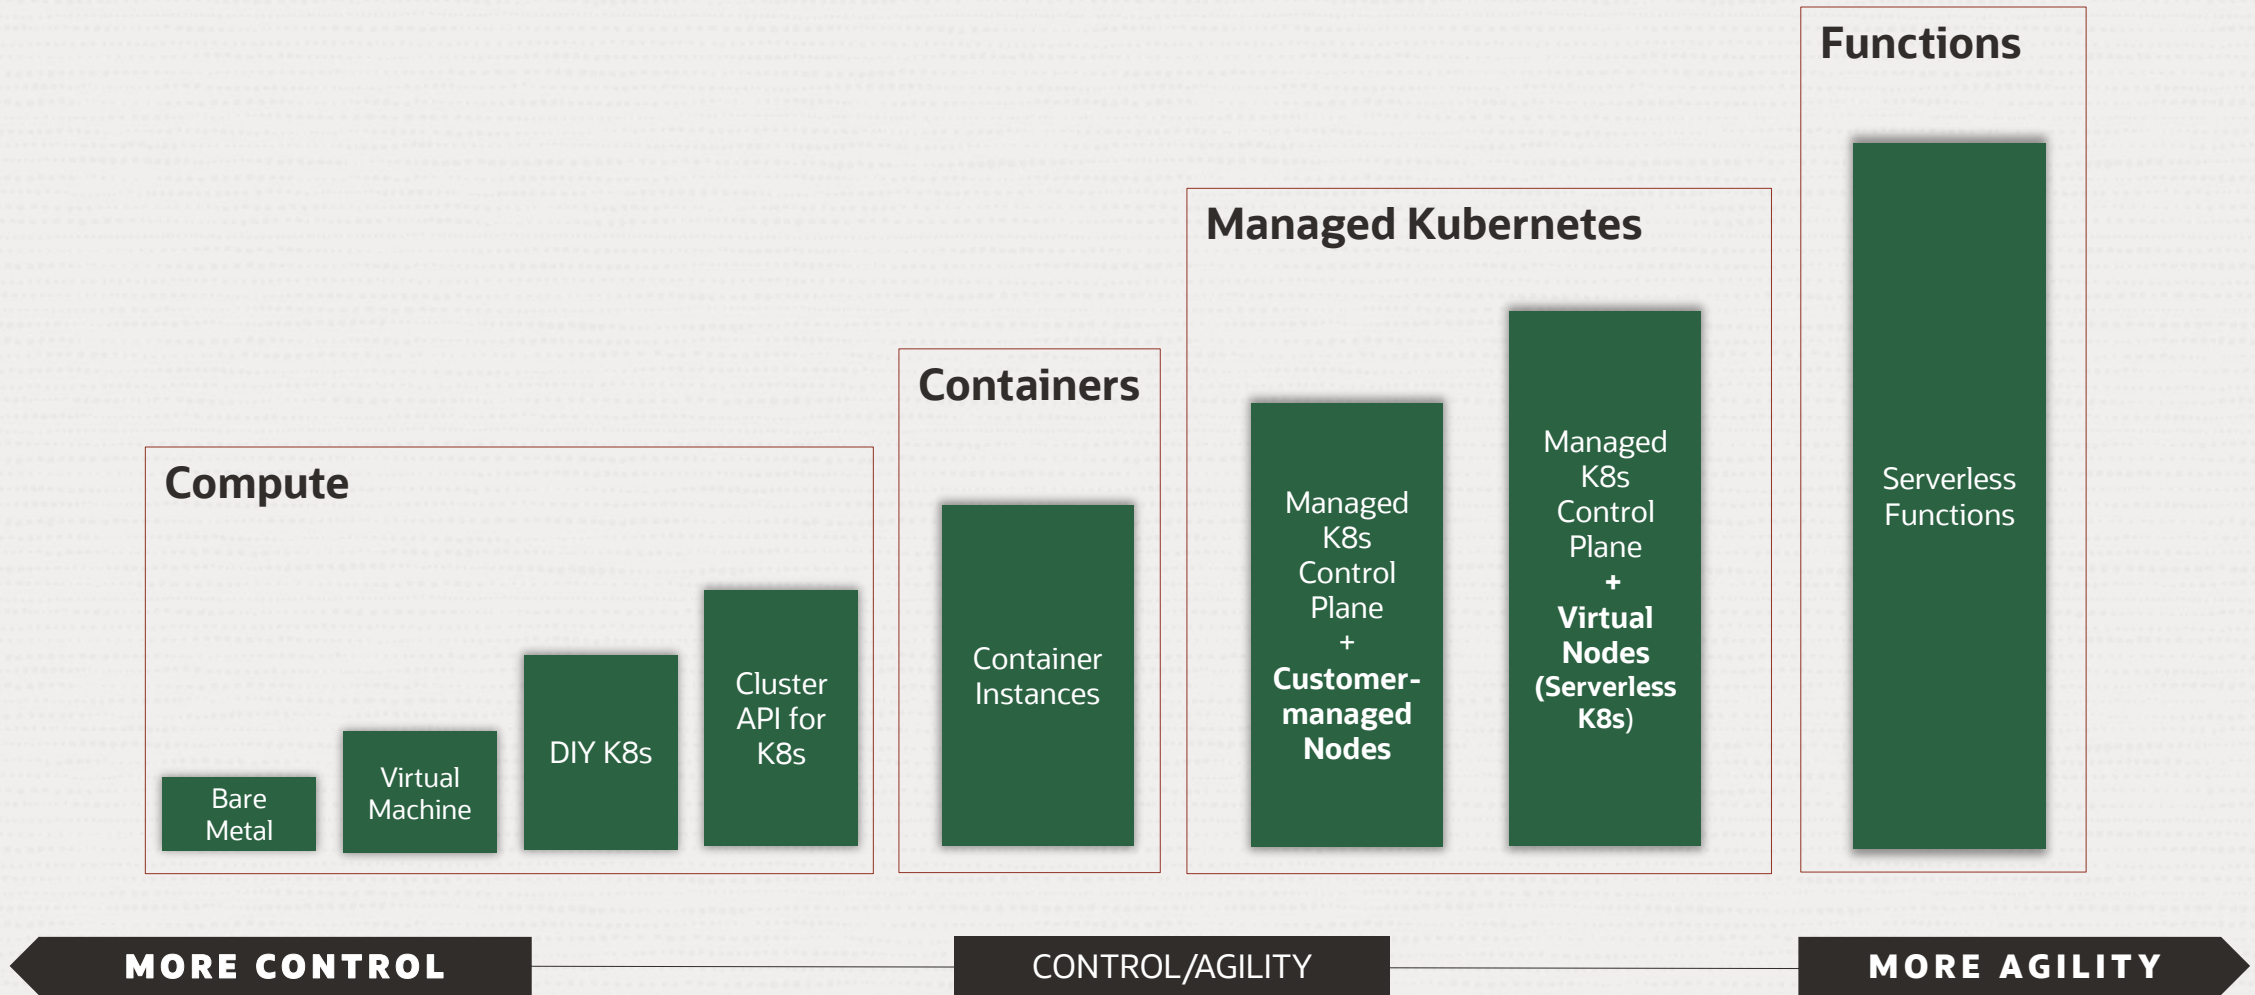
Functions

Managed Kubernetes

Containers

Compute

Bare Metal

Virtual Machine

DIY K8s

Cluster API for K8s

Container Instances

Managed K8s Control Plane + Customer-managed Nodes

Managed K8s Control Plane + Virtual Nodes (Serverless K8s)

Serverless Functions

MORE CONTROL

CONTROL/AGILITY

MORE AGILITY